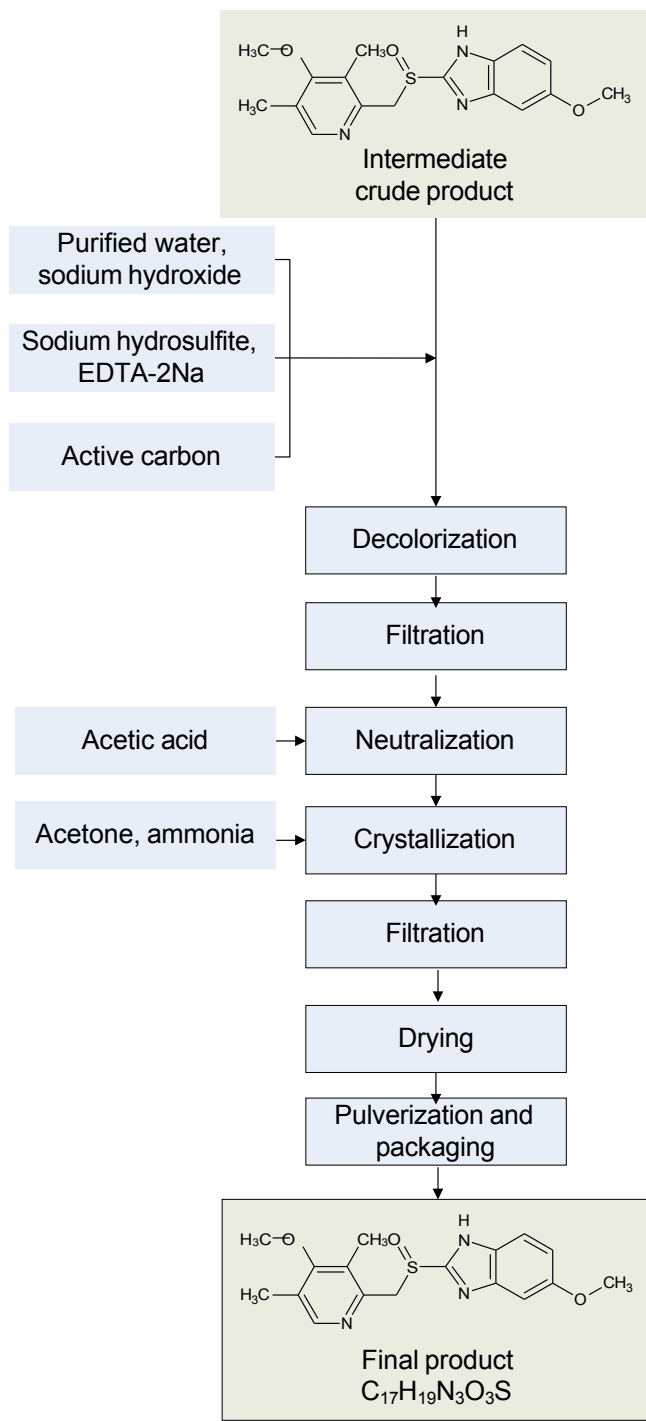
$H_3C$—O $CH_3$ O H
$H_3C$ N S N N O $CH_3$

Intermediate crude product

Purified water, sodium hydroxide

Sodium hydrosulfite, EDTA-2Na

Active carbon

Decolorization

Filtration

Acetic acid

Neutralization

Acetone, ammonia

Crystallization

Filtration

Drying

Pulverization and packaging

$H_3C$—O $CH_3$ O H
$H_3C$ N S N N O $CH_3$

Final product
$C_{17}H_{19}N_3O_3S$